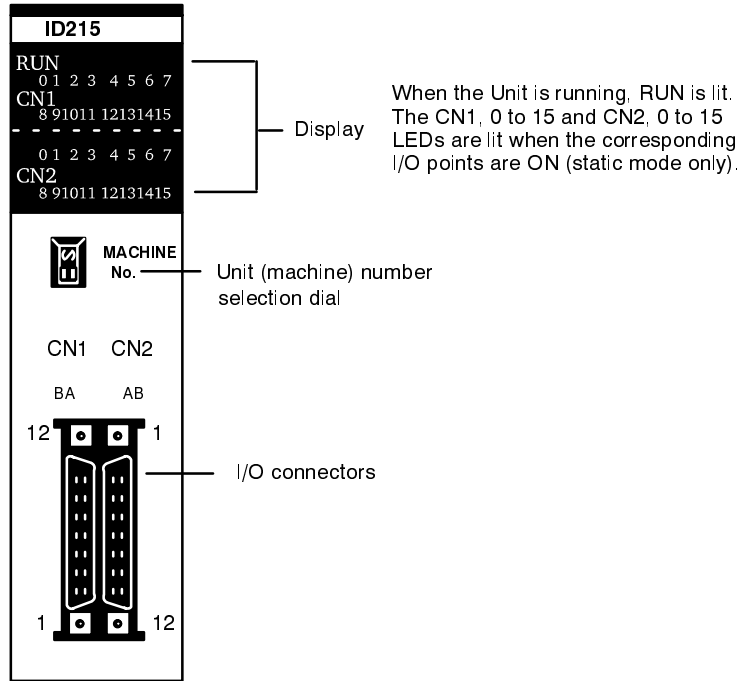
ID215

RUN
0 1 2 3 4 5 6 7
CN1
8 9 10 11 12 13 14 15

0 1 2 3 4 5 6 7
CN2
8 9 10 11 12 13 14 15

Display

When the Unit is running, RUN is lit. The CN1, 0 to 15 and CN2, 0 to 15 LEDs are lit when the corresponding I/O points are ON (static mode only).

MACHINE No.

Unit (machine) number selection dial

CN1 CN2

BA AB

12 1

I/O connectors

1 12